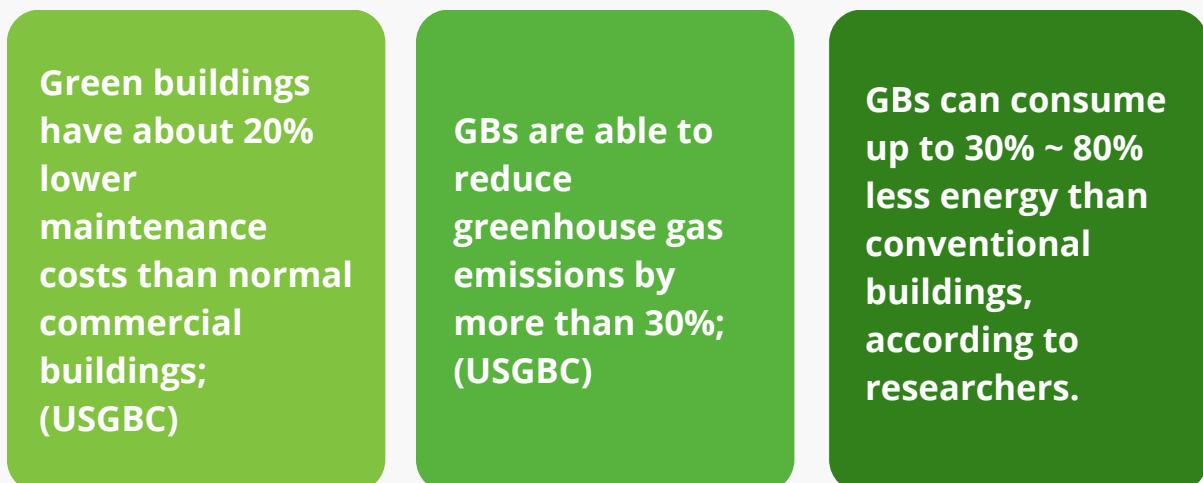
Green buildings have about 20% lower maintenance costs than normal commercial buildings; (USGBC)

GBs are able to reduce greenhouse gas emissions by more than 30%; (USGBC)

GBs can consume up to 30% ~ 80% less energy than conventional buildings, according to researchers.